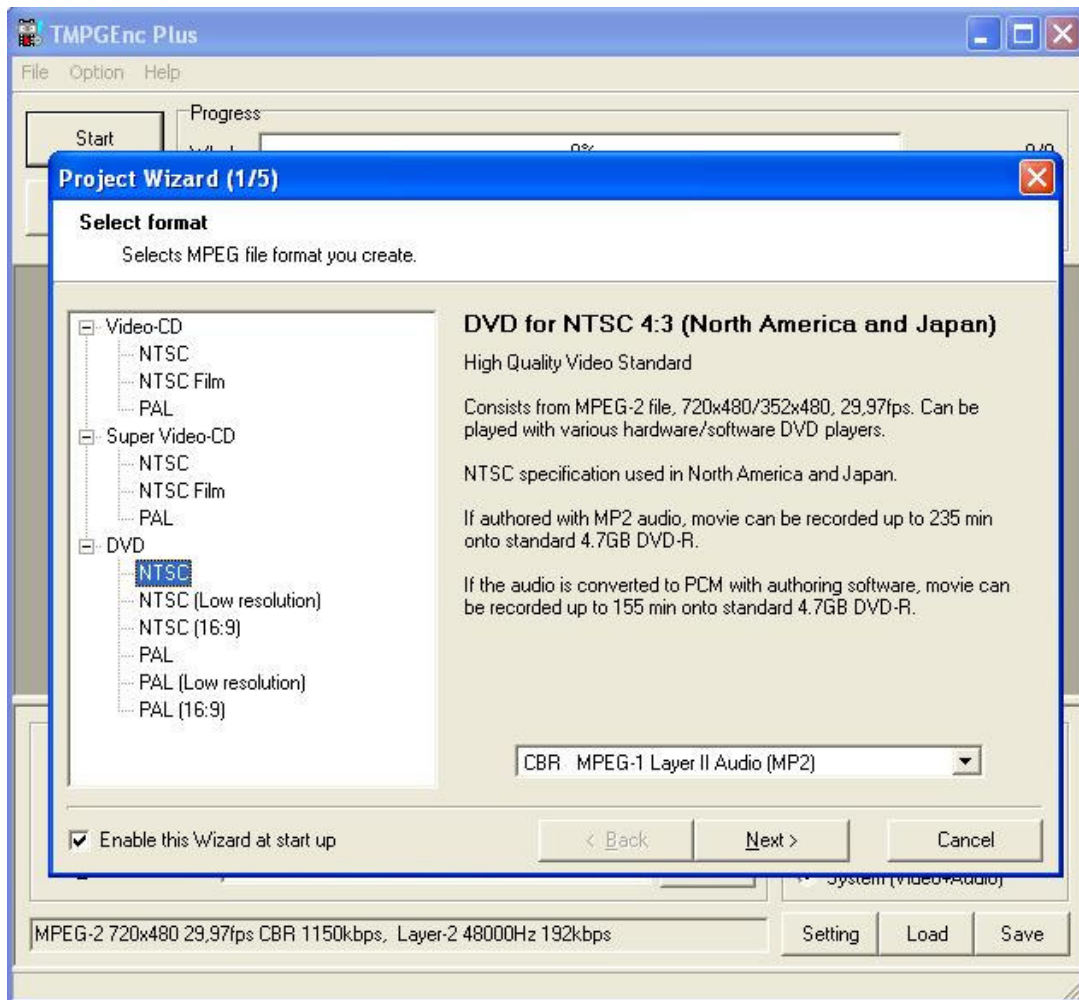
TMPGEnc Plus
File Option Help
Start
Progress
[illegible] 0% 0/0

Project Wizard (1/5)
Select format
Selects MPEG file format you create.

Video-CD
NTSC
NTSC Film
PAL
Super Video-CD
NTSC
NTSC Film
PAL
DVD
NTSC
NTSC (Low resolution)
NTSC (16:9)
PAL
PAL (Low resolution)
PAL (16:9)

DVD for NTSC 4:3 (North America and Japan)
High Quality Video Standard

Consists from MPEG-2 file, 720x480/352x480, 29,97fps. Can be played with various hardware/software DVD players.

NTSC specification used in North America and Japan.

If authored with MP2 audio, movie can be recorded up to 235 min onto standard 4.7GB DVD-R.

If the audio is converted to PCM with authoring software, movie can be recorded up to 155 min onto standard 4.7GB DVD-R.

CBR MPEG-1 Layer II Audio (MP2)

Enable this Wizard at start up
< Back
Next >
Cancel

System (Video+Audio)
MPEG-2 720x480 29,97fps CBR 1150kbps, Layer-2 48000Hz 192kbps
Setting
Load
Save